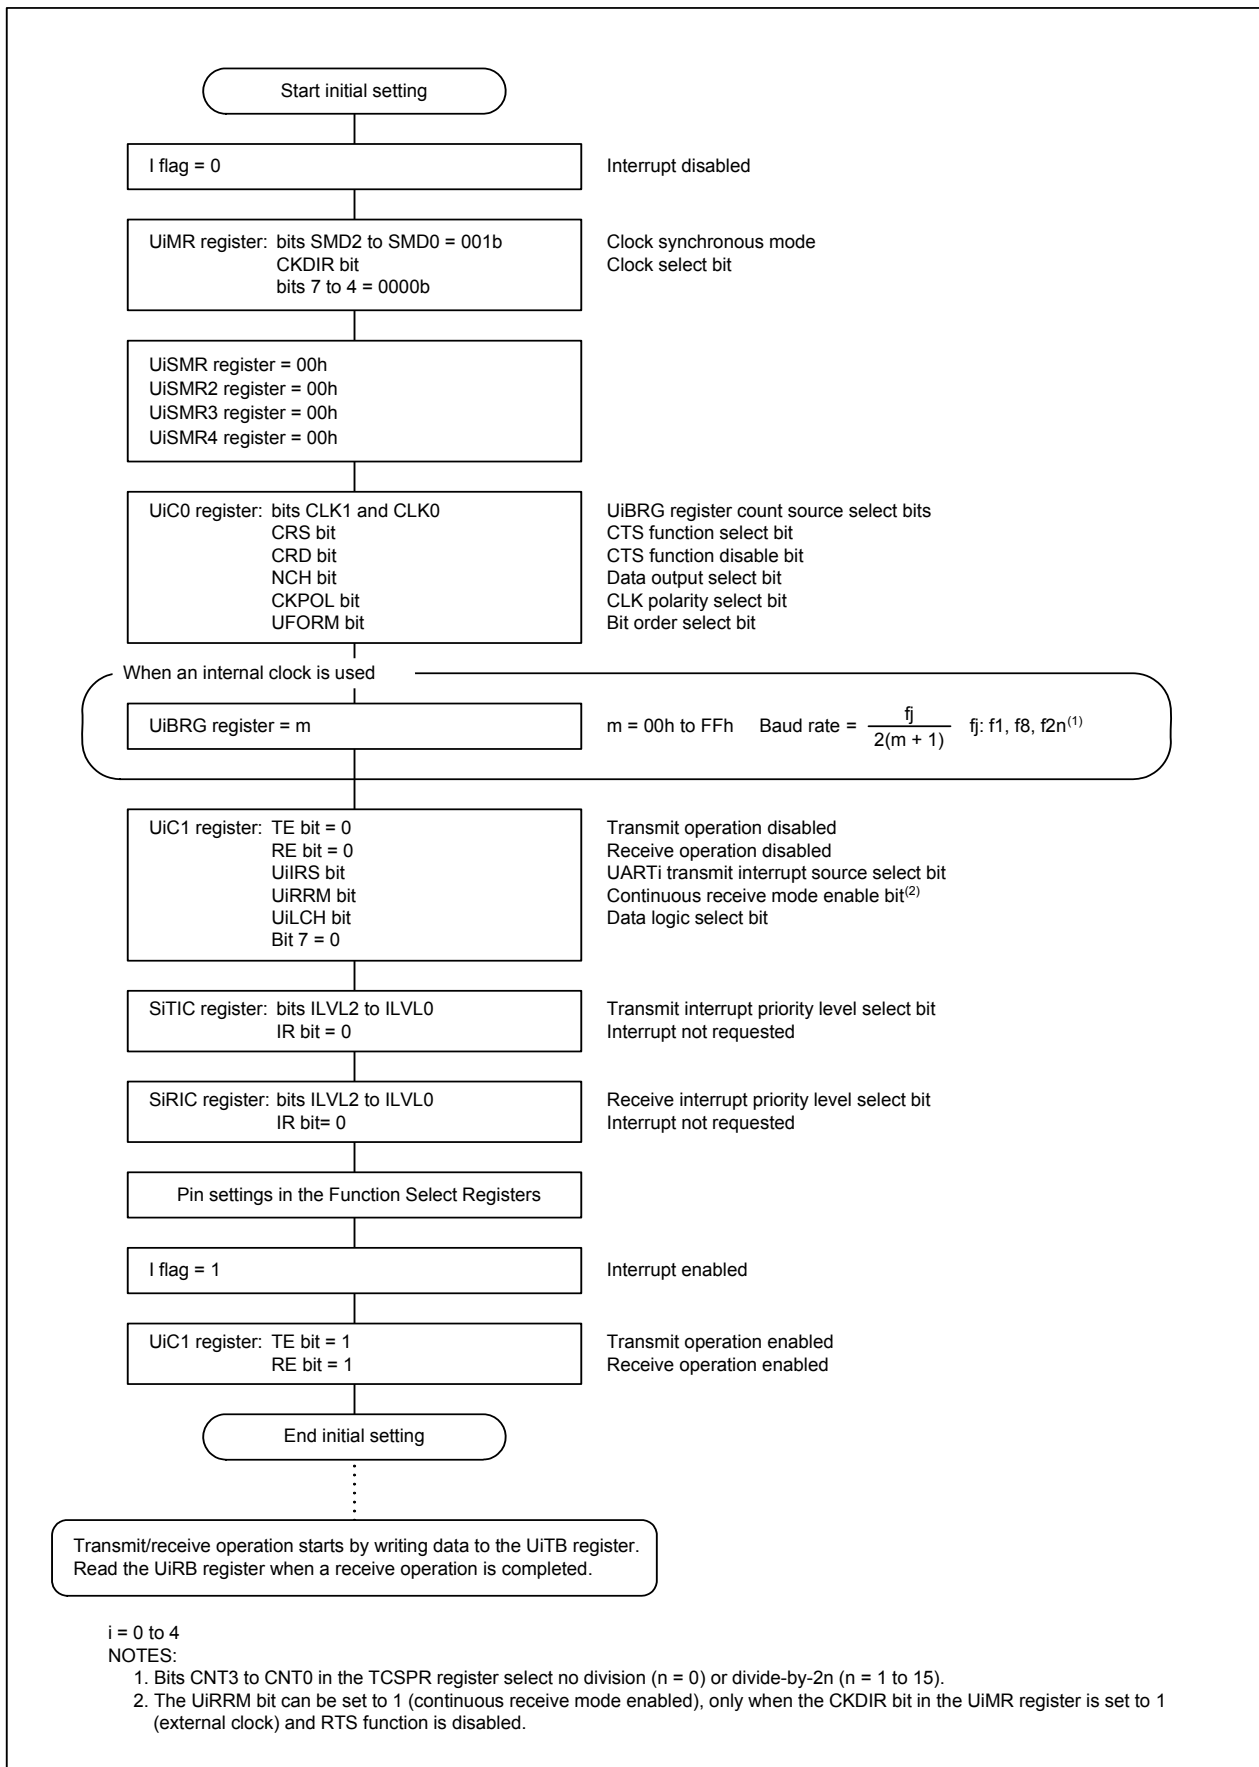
Start initial setting

I flag = 0

Interrupt disabled

UiMR register: bits SMD2 to SMD0 = 001b
CKDIR bit
bits 7 to 4 = 0000b

Clock synchronous mode
Clock select bit

UiSMR register = 00h
UiSMR2 register = 00h
UiSMR3 register = 00h
UiSMR4 register = 00h

UiC0 register: bits CLK1 and CLK0
CRS bit
CRD bit
NCH bit
CKPOL bit
UFORM bit

UiBRG register count source select bits
CTS function select bit
CTS function disable bit
Data output select bit
CLK polarity select bit
Bit order select bit

When an internal clock is used

UiBRG register = m

m = 00h to FFh Baud rate = $\frac{fj}{2(m + 1)}$ fj: f1, f8, f2n$^{(1)}$

UiC1 register: TE bit = 0
RE bit = 0
UiIRS bit
UiRRM bit
UiLCH bit
Bit 7 = 0

Transmit operation disabled
Receive operation disabled
UARTi transmit interrupt source select bit
Continuous receive mode enable bit$^{(2)}$
Data logic select bit

SiTIC register: bits ILVL2 to ILVL0
IR bit = 0

Transmit interrupt priority level select bit
Interrupt not requested

SiRIC register: bits ILVL2 to ILVL0
IR bit= 0

Receive interrupt priority level select bit
Interrupt not requested

Pin settings in the Function Select Registers

I flag = 1

Interrupt enabled

UiC1 register: TE bit = 1
RE bit = 1

Transmit operation enabled
Receive operation enabled

End initial setting

Transmit/receive operation starts by writing data to the UiTB register.
Read the UiRB register when a receive operation is completed.

i = 0 to 4
NOTES:
1. Bits CNT3 to CNT0 in the TCSPR register select no division (n = 0) or divide-by-2n (n = 1 to 15).
2. The UiRRM bit can be set to 1 (continuous receive mode enabled), only when the CKDIR bit in the UiMR register is set to 1 (external clock) and RTS function is disabled.